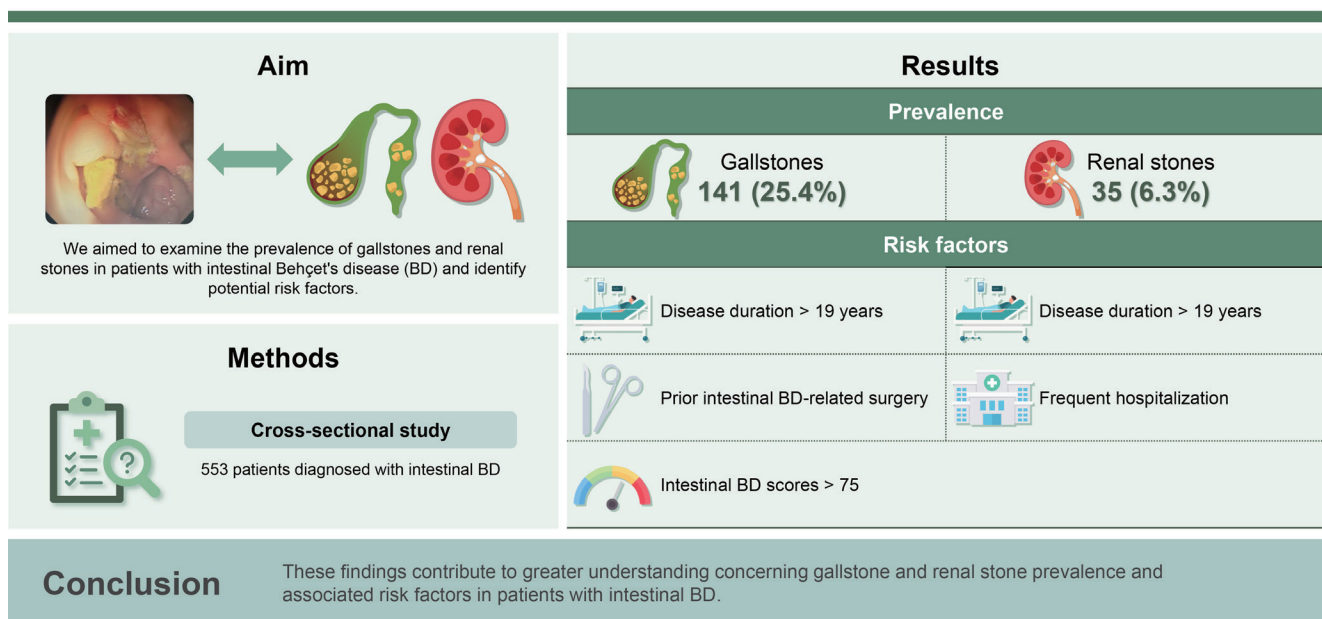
Aim

We aimed to examine the prevalence of gallstones and renal stones in patients with intestinal Behçet's disease (BD) and identify potential risk factors.

Methods

Cross-sectional study

553 patients diagnosed with intestinal BD

Results

Prevalence

Gallstones
141 (25.4%)

Renal stones
35 (6.3%)

Risk factors

Disease duration > 19 years

Disease duration > 19 years

Prior intestinal BD-related surgery

Frequent hospitalization

Intestinal BD scores > 75

Conclusion

These findings contribute to greater understanding concerning gallstone and renal stone prevalence and associated risk factors in patients with intestinal BD.